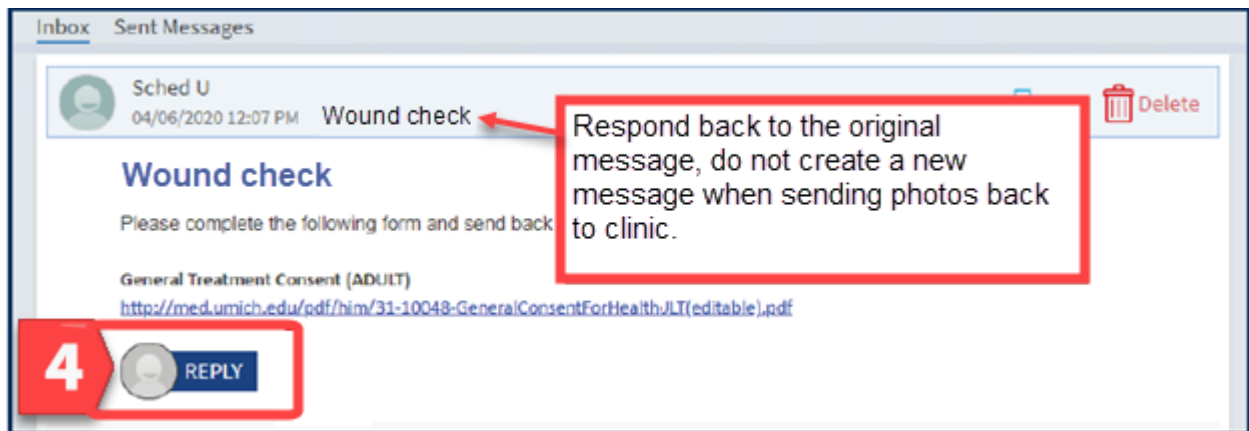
Inbox Sent Messages

Sched U
04/06/2020 12:07 PM Wound check

Delete

Respond back to the original message, do not create a new message when sending photos back to clinic.

Wound check

Please complete the following form and send back

General Treatment Consent (ADULT)
http://med.umich.edu/pdf/him/31-10048-GeneralConsentForHealthJLT(editable).pdf

4

REPLY